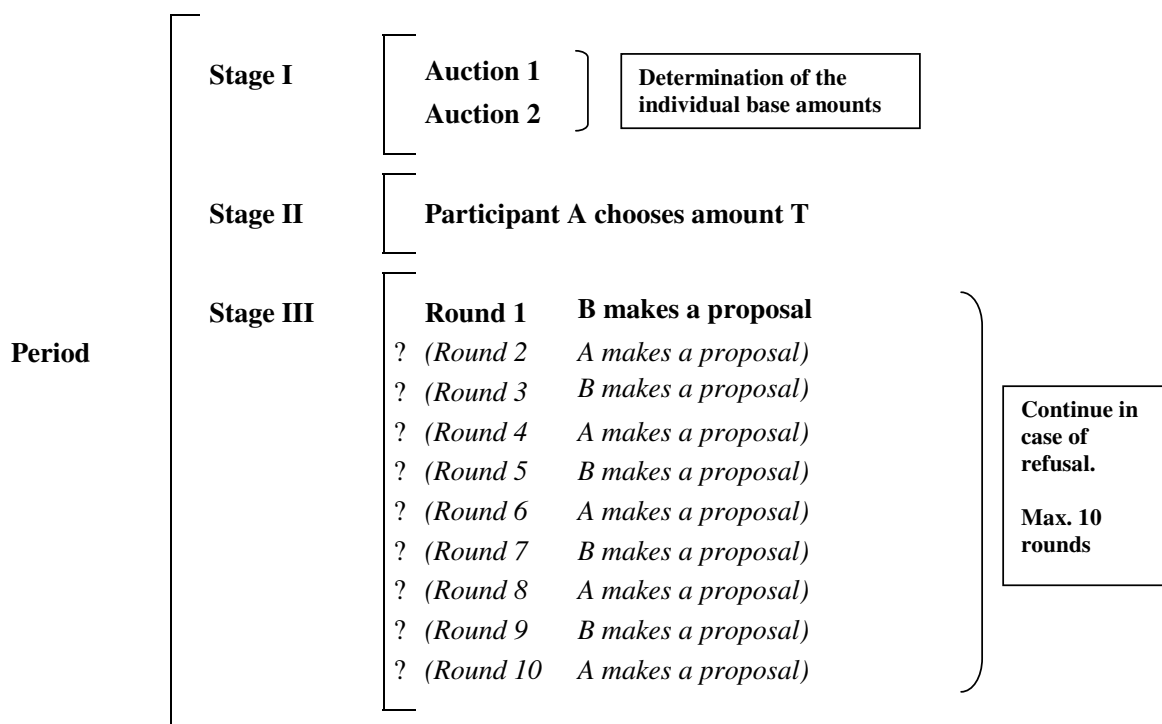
Period

Stage I

Auction 1
Auction 2

Determination of the individual base amounts

Stage II

Participant A chooses amount T

Stage III

Round 1 B makes a proposal
? (Round 2 A makes a proposal)
? (Round 3 B makes a proposal)
? (Round 4 A makes a proposal)
? (Round 5 B makes a proposal)
? (Round 6 A makes a proposal)
? (Round 7 B makes a proposal)
? (Round 8 A makes a proposal)
? (Round 9 B makes a proposal)
? (Round 10 A makes a proposal)

Continue in case of refusal.

Max. 10 rounds